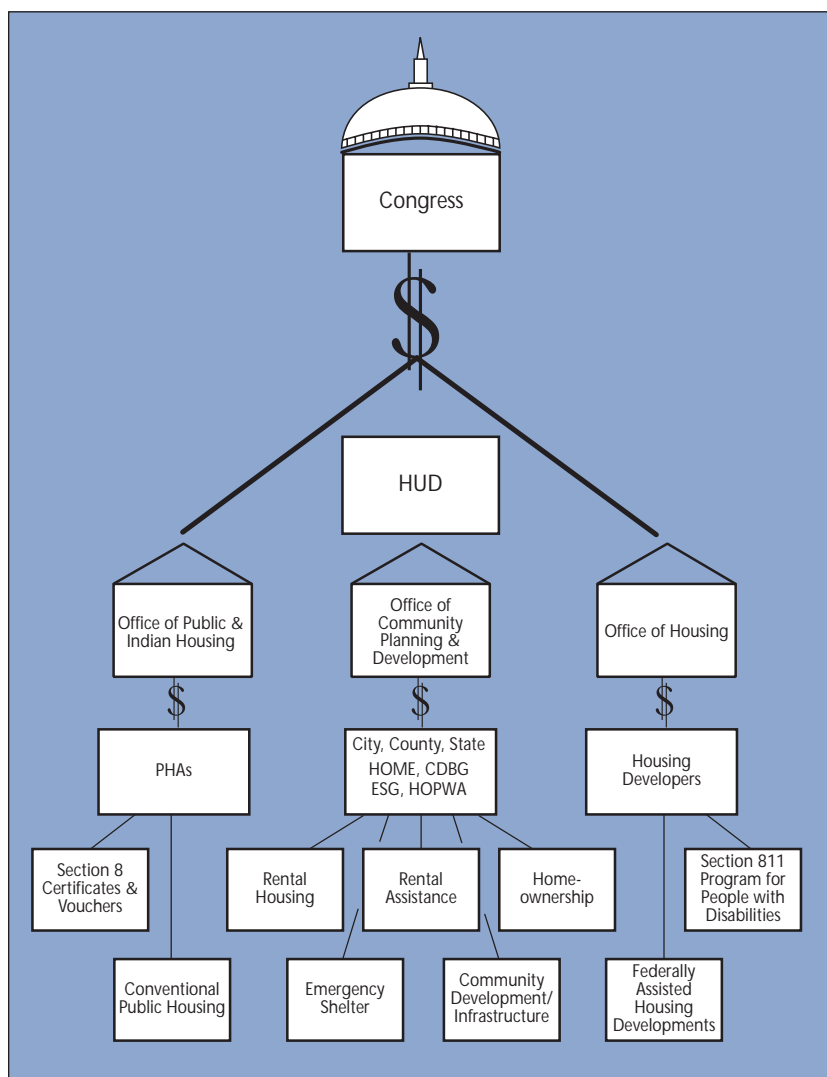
Congress

$

HUD

Office of Public & Indian Housing

Office of Community Planning & Development

Office of Housing

$

$

$

PHAs

City, County, State HOME, CDBG ESG, HOPWA

Housing Developers

Section 8 Certificates & Vouchers

Rental Housing

Rental Assistance

Homeownership

Section 811 Program for People with Disabilities

Conventional Public Housing

Emergency Shelter

Community Development/ Infrastructure

Federally Assisted Housing Developments